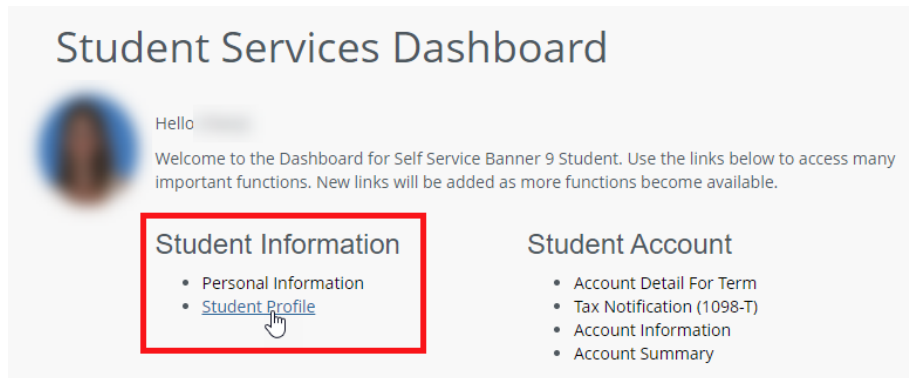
Student Services Dashboard

Hello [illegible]

Welcome to the Dashboard for Self Service Banner 9 Student. Use the links below to access many important functions. New links will be added as more functions become available.

Student Information

- Personal Information
- Student Profile

Student Account

- Account Detail For Term
- Tax Notification (1098-T)
- Account Information
- Account Summary